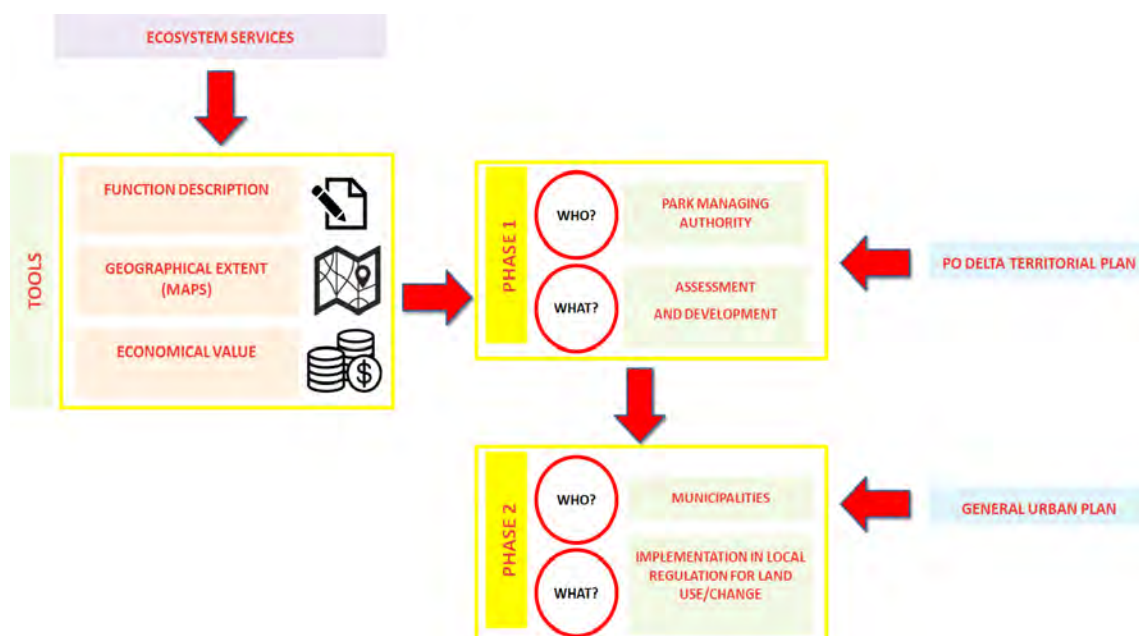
ECOSYSTEM SERVICES

TOOLS

FUNCTION DESCRIPTION

GEOGRAPHICAL EXTENT (MAPS)

ECONOMICAL VALUE

PHASE 1

WHO?

PARK MANAGING AUTHORITY

WHAT?

ASSESSMENT AND DEVELOPMENT

PO DELTA TERRITORIAL PLAN

PHASE 2

WHO?

MUNICIPALITIES

WHAT?

IMPLEMENTATION IN LOCAL REGULATION FOR LAND USE/CHANGE

GENERAL URBAN PLAN